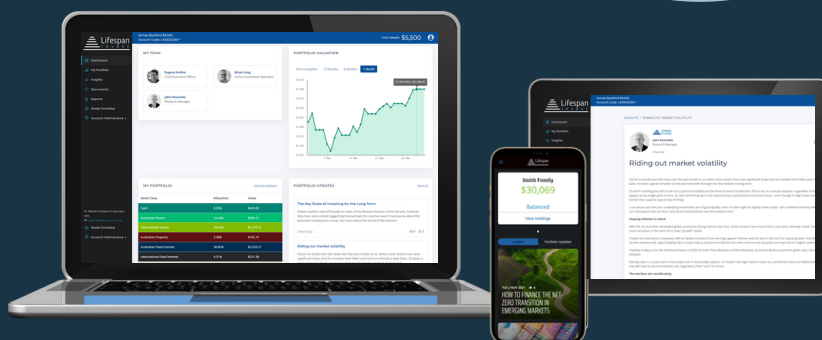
Lifespan

Dashboard

My Portfolios

Insights

Documents

Reports

Model Portfolios

Account Maintenance

MY TEAM

PORTFOLIO VALUATION

Total Wealth $5,500

MY PORTFOLIO

PORTFOLIO UPDATES

The Key Rules of Investing for the Long Term

Riding out market volatility

Cash

Australian Shares

International Shares

Australian Property

Australian Fixed Interest

International Fixed Interest

Lifespan

Smith Family

$30,069

Balanced

View Holdings

Portfolio Updates

HOW TO FINANCE THE NET ZERO TRANSITION IN EMERGING MARKETS

Lifespan

RIDING OUT MARKET VOLATILITY

Riding out market volatility